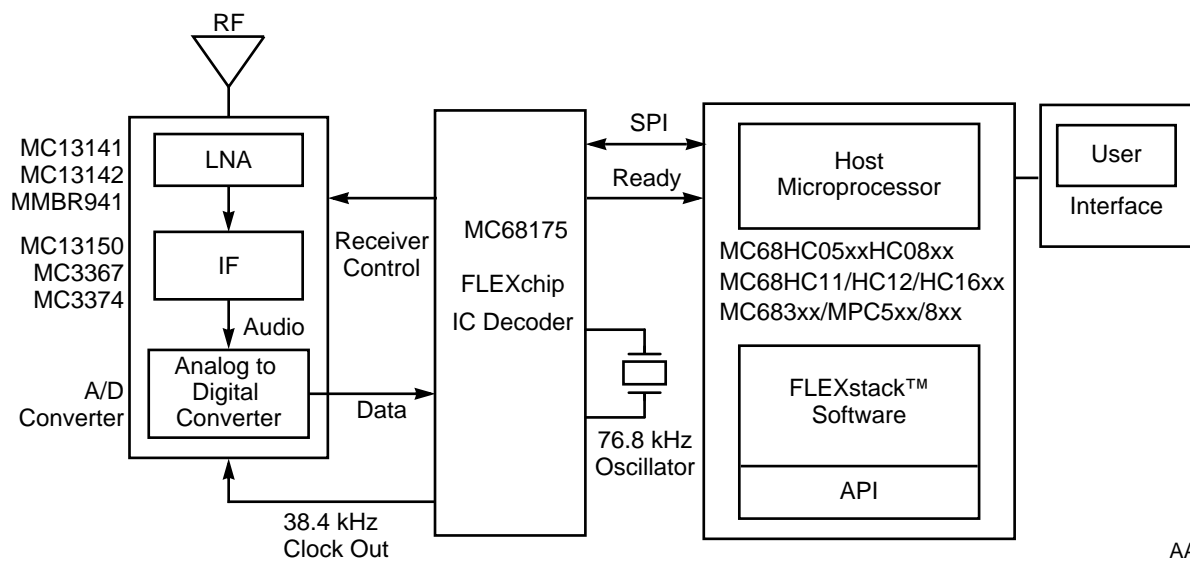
RF

MC13141
MC13142
MMBR941

LNA

MC13150
MC3367
MC3374

IF

Audio

A/D
Converter

Analog to
Digital
Converter

Receiver
Control

Data

38.4 kHz
Clock Out

MC68175

FLEXchip
IC Decoder

76.8 kHz
Oscillator

SPI

Ready

Host
Microprocessor

MC68HC05xxHC08xx
MC68HC11/HC12/HC16xx
MC683xx/MPC5xx/8xx

FLEXstack™
Software

API

User

Interface

A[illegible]